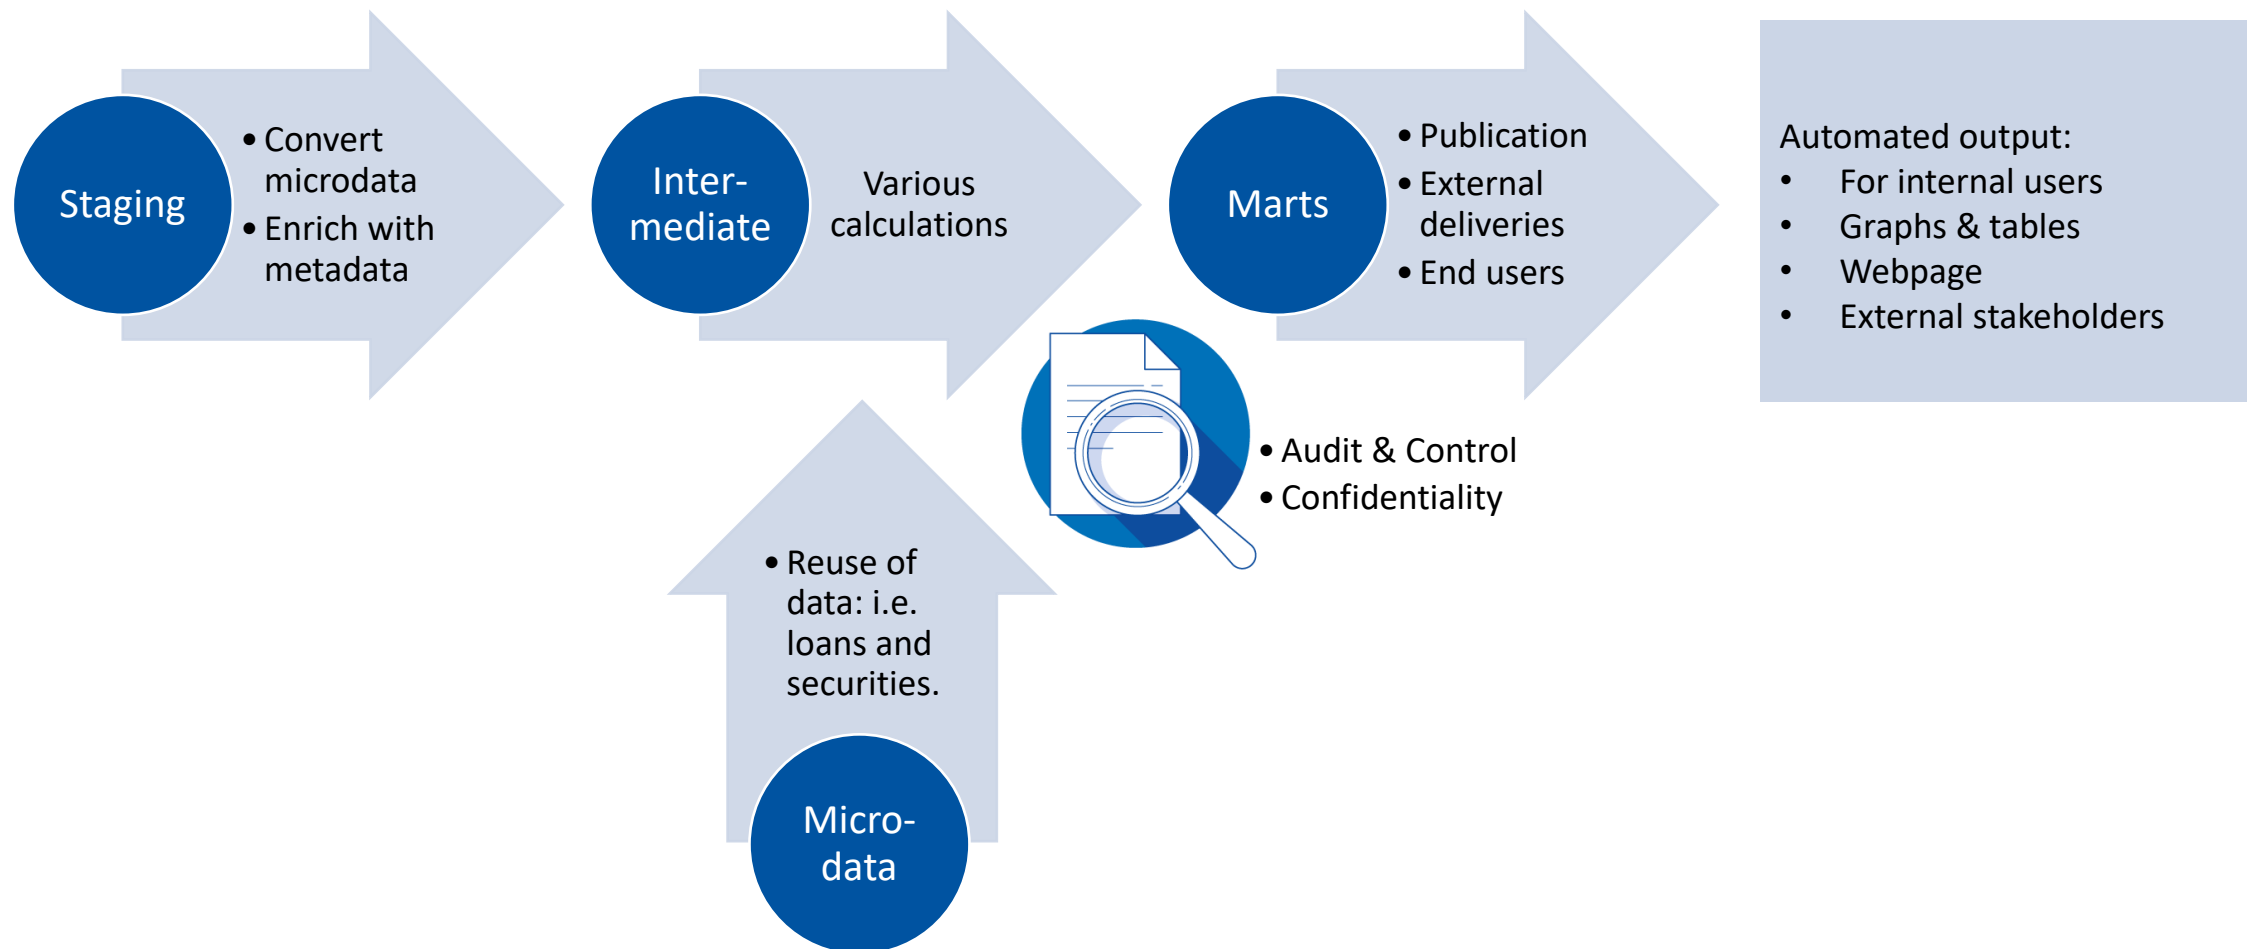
Staging

• Convert microdata
• Enrich with metadata

Inter-mediate

Various calculations

Marts

• Publication
• External deliveries
• End users

Automated output:
• For internal users
• Graphs & tables
• Webpage
• External stakeholders

• Audit & Control
• Confidentiality

• Reuse of data: i.e. loans and securities.

Micro-data